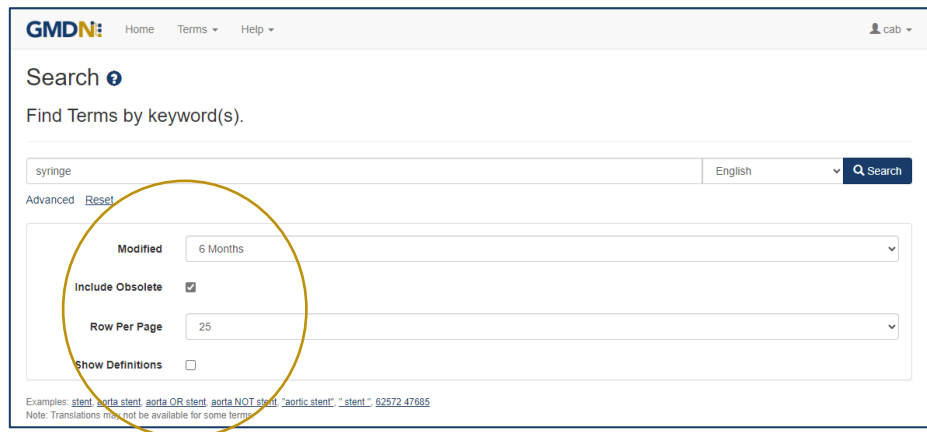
GMDN Home Terms ▾ Help ▾ cab ▾

Search

Find Terms by keyword(s).

syringe English Search

Advanced Reset

Modified 6 Months

Include Obsolete

Row Per Page 25

Show Definitions

Examples: stent, aorta stent, aorta OR stent, aorta NOT stent, "aortic stent", " stent ", 62572 47685
Note: Translations may not be available for some terms.